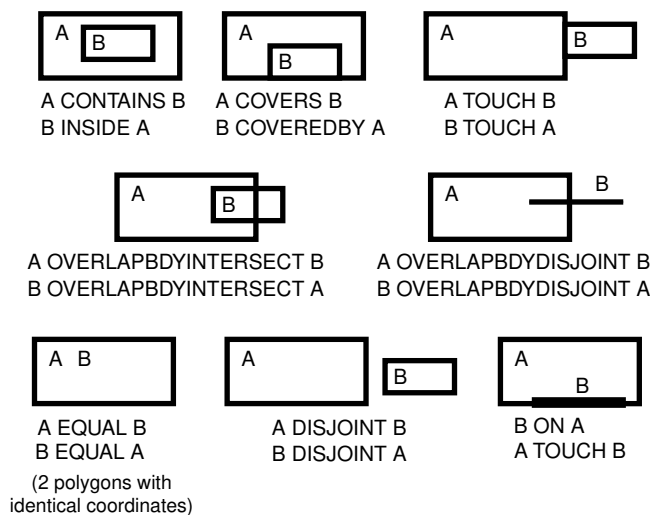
A B
A CONTAINS B
B INSIDE A

A B
A COVERS B
B COVEREDBY A

A B
A TOUCH B
B TOUCH A

A B
A OVERLAPBDYINTERSECT B
B OVERLAPBDYINTERSECT A

A B
A OVERLAPBDYDISJOINT B
B OVERLAPBDYDISJOINT A

A B
A EQUAL B
B EQUAL A
(2 polygons with identical coordinates)

A B
A DISJOINT B
B DISJOINT A

A B
B ON A
A TOUCH B